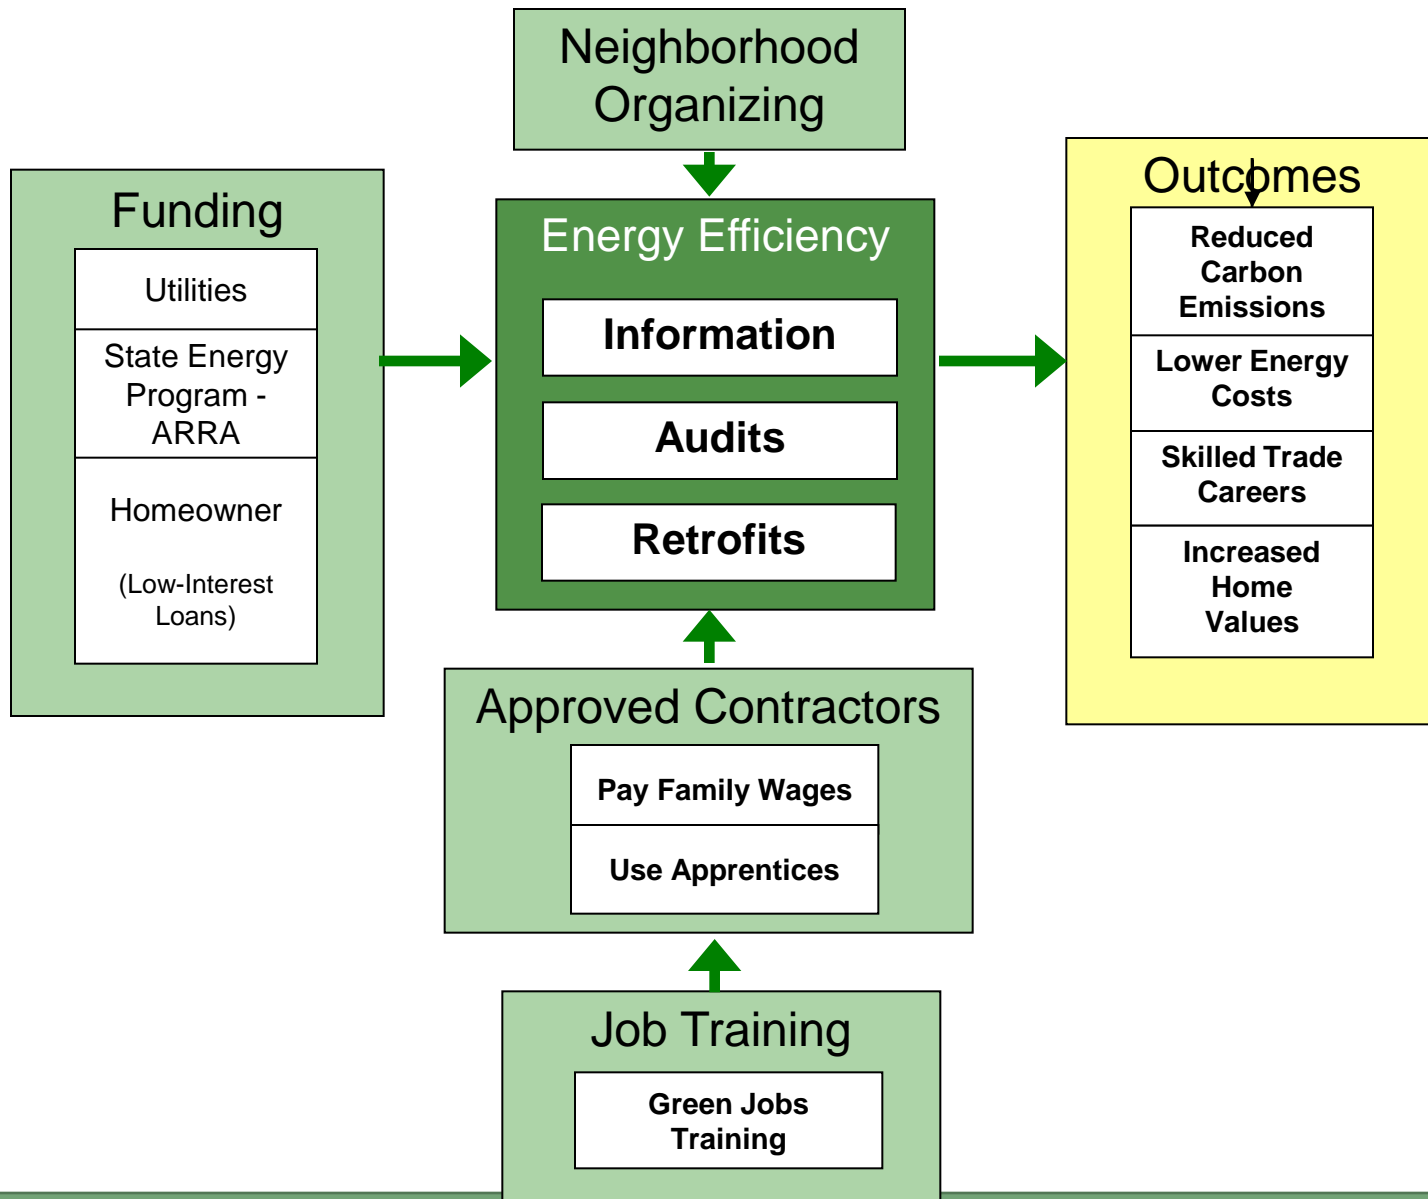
Neighborhood Organizing

Funding

Utilities

State Energy Program - ARRA

Homeowner

(Low-Interest Loans)

Energy Efficiency

Information

Audits

Retrofits

Outcomes

Reduced Carbon Emissions

Lower Energy Costs

Skilled Trade Careers

Increased Home Values

Approved Contractors

Pay Family Wages

Use Apprentices

Job Training

Green Jobs Training